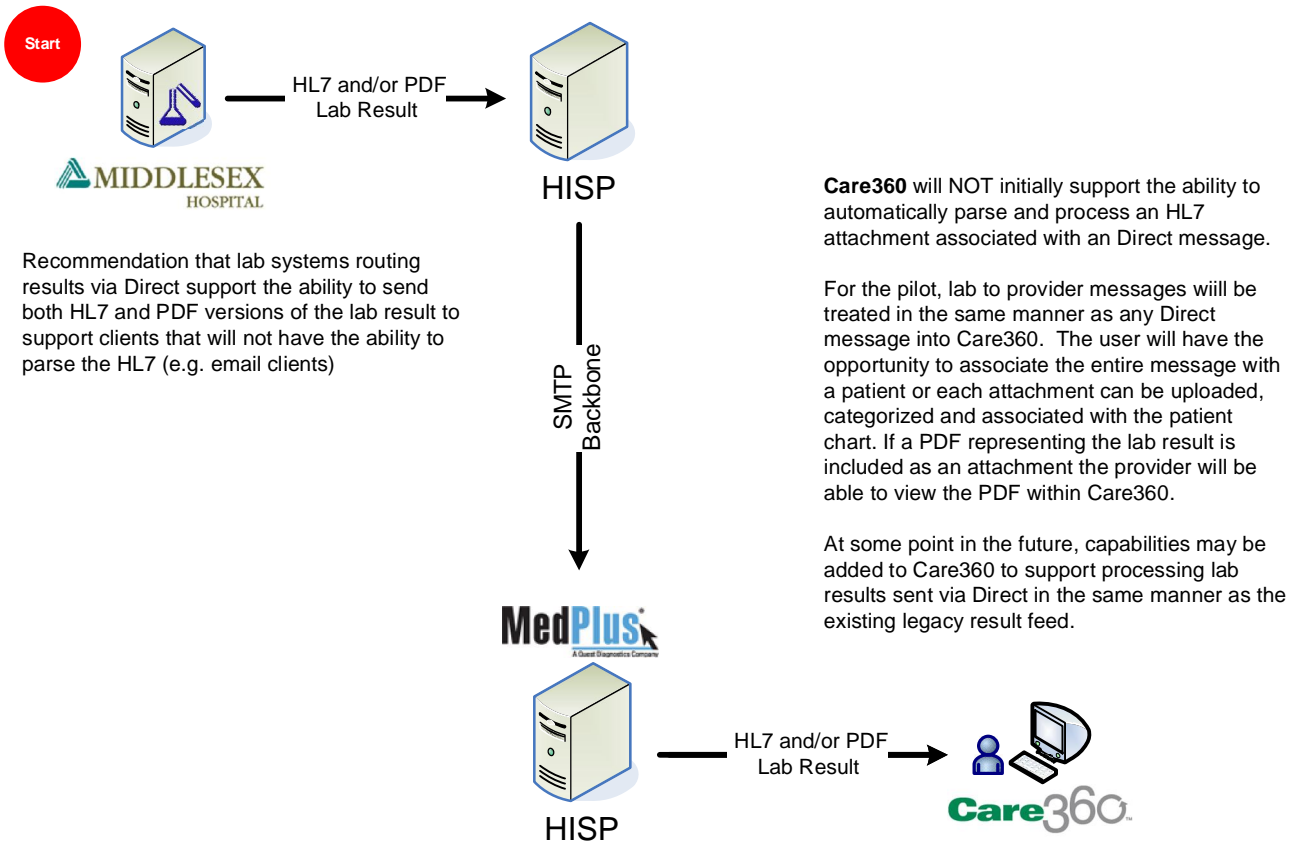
Start

HL7 and/or PDF Lab Result

MIDDLESEX HOSPITAL

HISP

Recommendation that lab systems routing results via Direct support the ability to send both HL7 and PDF versions of the lab result to support clients that will not have the ability to parse the HL7 (e.g. email clients)

**Care360** will NOT initially support the ability to automatically parse and process an HL7 attachment associated with an Direct message.

For the pilot, lab to provider messages wiill be treated in the same manner as any Direct message into Care360. The user will have the opportunity to associate the entire message with a patient or each attachment can be uploaded, categorized and associated with the patient chart. If a PDF representing the lab result is included as an attachment the provider will be able to view the PDF within Care360.

At some point in the future, capabilities may be added to Care360 to support processing lab results sent via Direct in the same manner as the existing legacy result feed.

SMTP Backbone

MedPlus
A Quest Diagnostics Company

HL7 and/or PDF Lab Result

HISP

Care360™